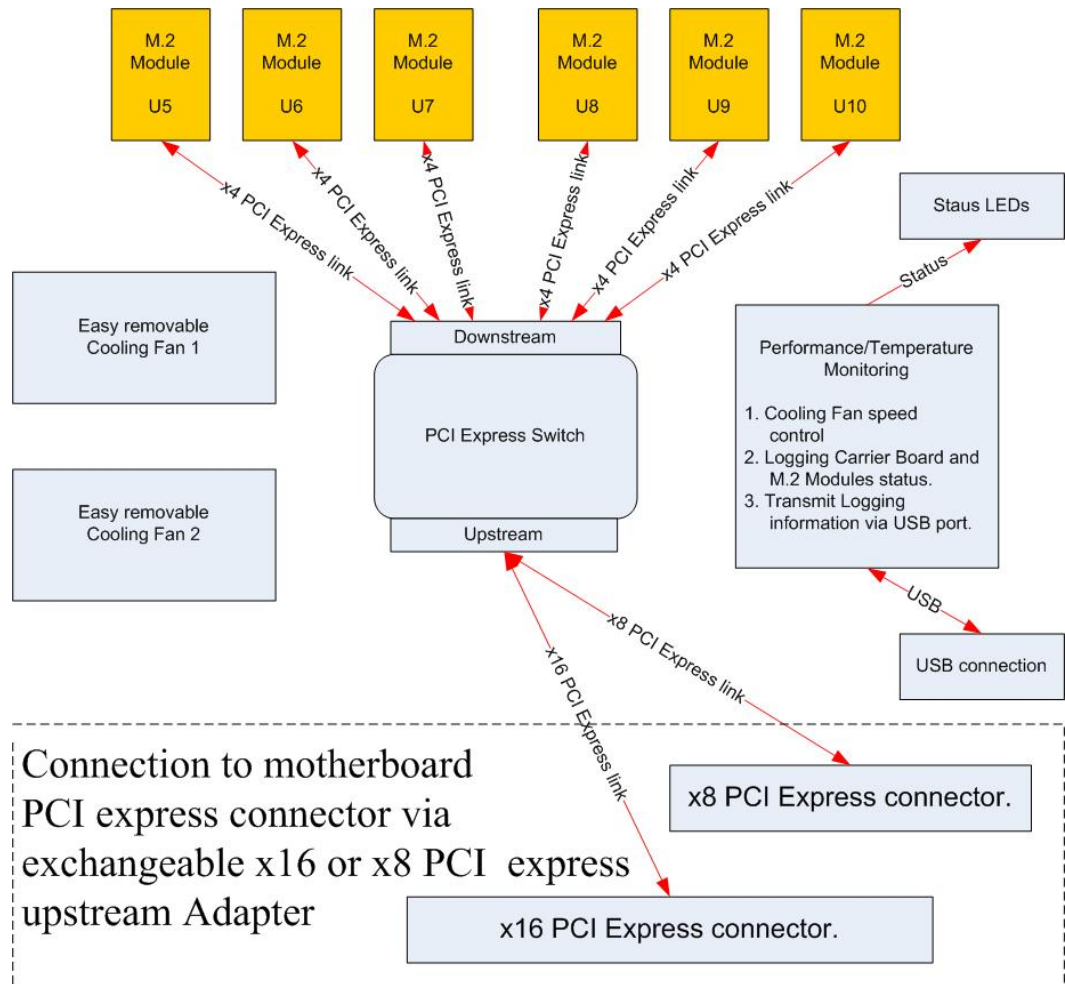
M.2 Module U5

M.2 Module U6

M.2 Module U7

M.2 Module U8

M.2 Module U9

M.2 Module U10

x4 PCI Express link

x4 PCI Express link

x4 PCI Express link

x4 PCI Express link

x4 PCI Express link

x4 PCI Express link

Staus LEDs

Status

Easy removable Cooling Fan 1

Downstream

PCI Express Switch

Upstream

Performance/Temperature Monitoring

1. Cooling Fan speed control
2. Logging Carrier Board and M.2 Modules status.
3. Transmit Logging information via USB port.

Easy removable Cooling Fan 2

USB

USB connection

x8 PCI Express link

x16 PCI Express link

Connection to motherboard PCI express connector via exchangeable x16 or x8 PCI express upstream Adapter

x8 PCI Express connector.

x16 PCI Express connector.